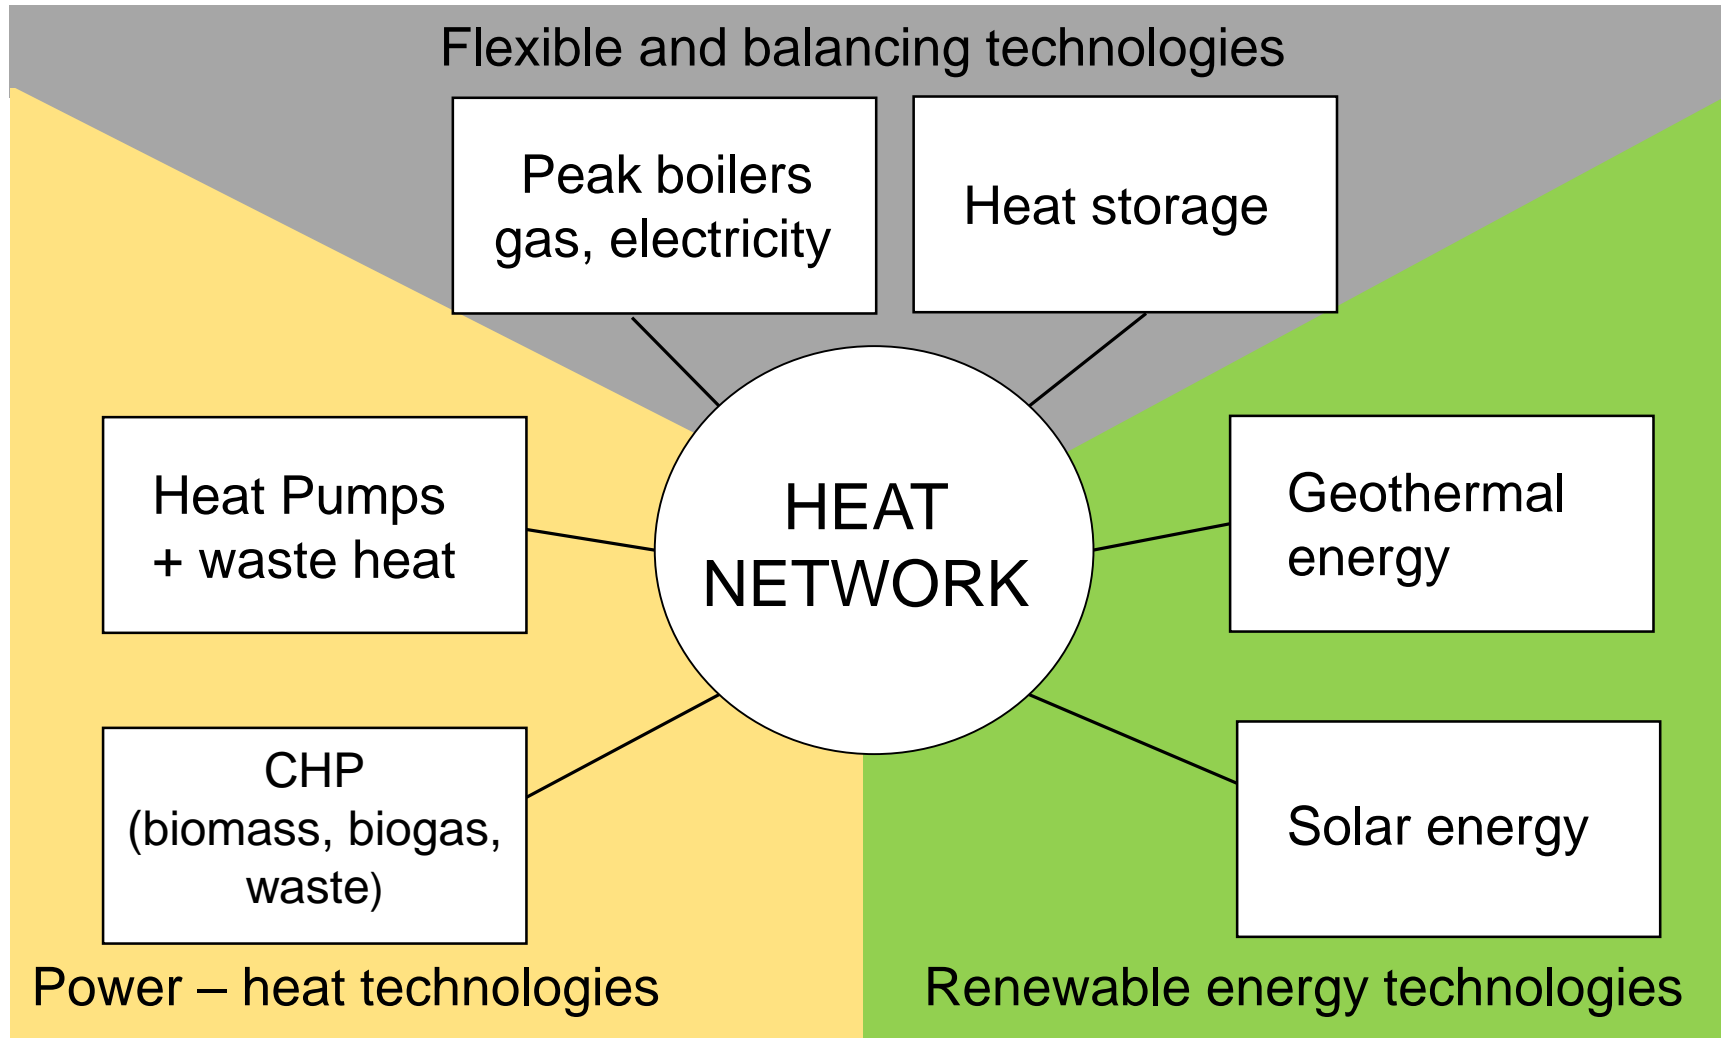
Flexible and balancing technologies

Peak boilers gas, electricity

Heat storage

Heat Pumps + waste heat

HEAT NETWORK

Geothermal energy

CHP (biomass, biogas, waste)

Solar energy

Power – heat technologies

Renewable energy technologies